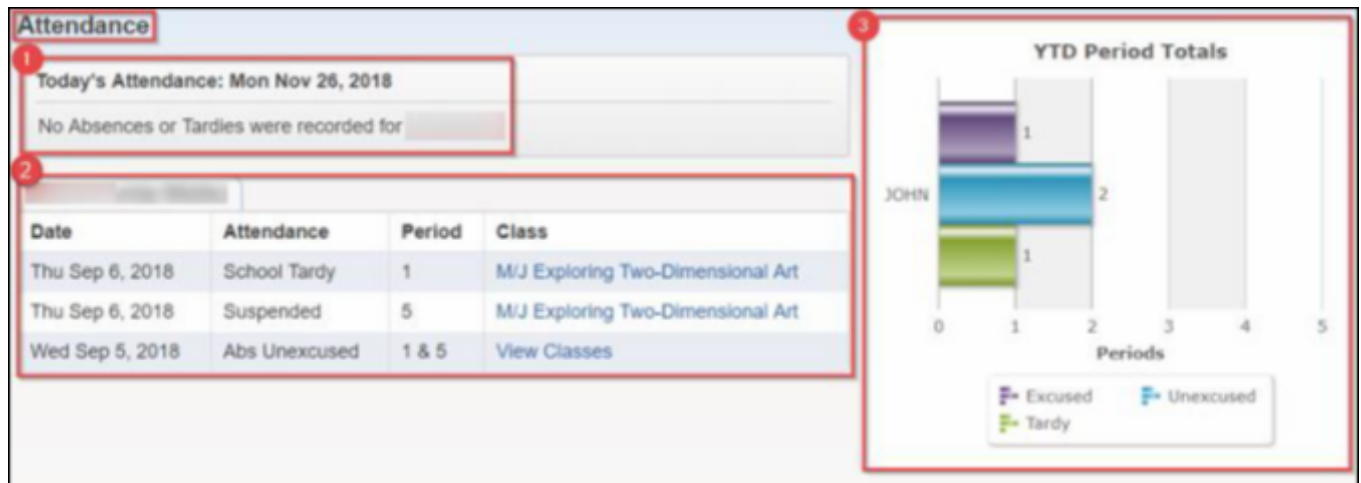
Attendance

1

Today's Attendance: Mon Nov 26, 2018

No Absences or Tardies were recorded for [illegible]

2

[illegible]

| Date | Attendance | Period | Class |
|---|---|---|---|
| Thu Sep 6, 2018 | School Tardy | 1 | M/J Exploring Two-Dimensional Art |
| Thu Sep 6, 2018 | Suspended | 5 | M/J Exploring Two-Dimensional Art |
| Wed Sep 5, 2018 | Abs Unexcused | 1 & 5 | View Classes |

3

YTD Period Totals

JOHN

1
2
1

0 1 2 3 4 5

Periods

Excused Unexcused Tardy